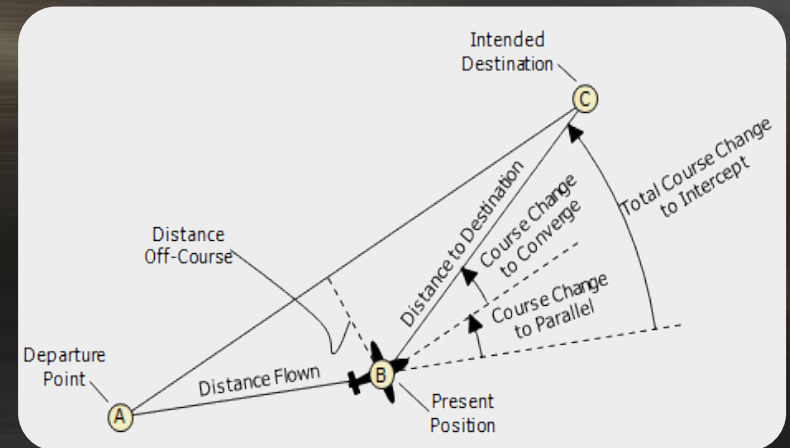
Intended Destination

C

Total Course Change to Intercept

Distance to Destination

Course Change to Converge

Distance Off-Course

Course Change to Parallel

Departure Point

Distance Flown

B

A

Present Position